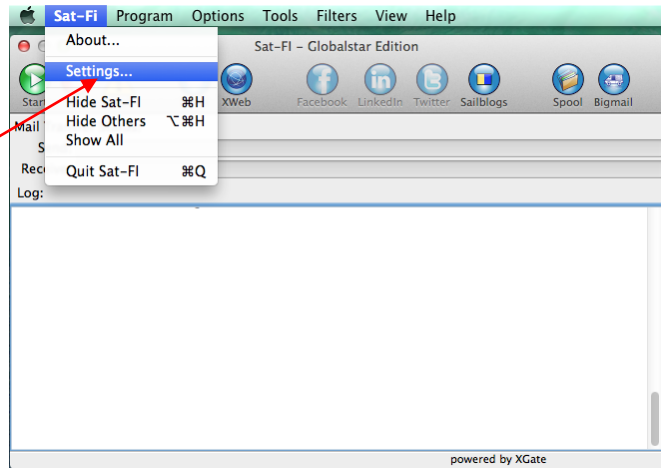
Sat-Fi Program Options Tools Filters View Help

About...
Settings...
Hide Sat-FI ⌘H
Hide Others ⌥⌘H
Show All
Quit Sat-FI ⌘Q

Sat-FI - Globalstar Edition

Star XWeb Facebook LinkedIn Twitter Sailblogs Spool Bigmail

Mail
S
Rec
Log:

powered by XGate